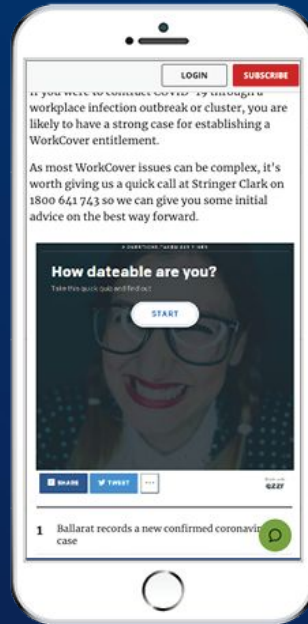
LOGIN

SUBSCRIBE

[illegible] you were to contract COVID-19 through a workplace infection outbreak or cluster, you are likely to have a strong case for establishing a WorkCover entitlement.

As most WorkCover issues can be complex, it's worth giving us a quick call at Stringer Clark on 1800 641 743 so we can give you some initial advice on the best way forward.

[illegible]

How dateable are you?

Take this quick quiz and find out!

START

SHARE

TWEET

...

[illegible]

1 Ballarat records a new confirmed coronavi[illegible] case